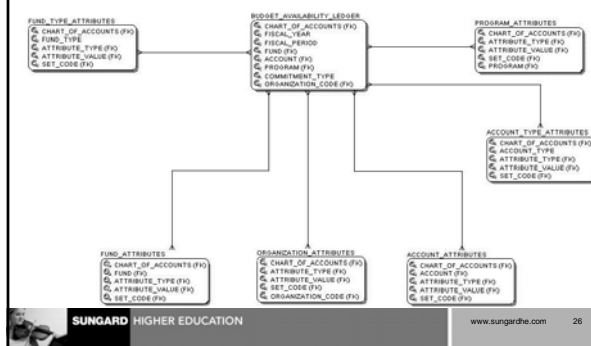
FUND_TYPE_ATTRIBUTES
CHART_OF_ACCOUNTS (FK)
FUND_TYPE
ATTRIBUTE_TYPE (FK)
ATTRIBUTE_VALUE (FK)
SET_CODE (FK)

BUDGET_AVAILABILITY_LEDGER
CHART_OF_ACCOUNTS (FK)
FISCAL_YEAR
FISCAL_PERIOD
FUND (FK)
ACCOUNT (FK)
PROGRAM (FK)
COMMITMENT_TYPE
ORGANIZATION_CODE (FK)

PROGRAM_ATTRIBUTES
CHART_OF_ACCOUNTS (FK)
ATTRIBUTE_TYPE (FK)
ATTRIBUTE_VALUE (FK)
SET_CODE (FK)
PROGRAM (FK)

ACCOUNT_TYPE_ATTRIBUTES
CHART_OF_ACCOUNTS (FK)
ACCOUNT_TYPE
ATTRIBUTE_TYPE (FK)
ATTRIBUTE_VALUE (FK)
SET_CODE (FK)

FUND_ATTRIBUTES
CHART_OF_ACCOUNTS (FK)
FUND (FK)
ATTRIBUTE_TYPE (FK)
ATTRIBUTE_VALUE (FK)
SET_CODE (FK)

ORGANIZATION_ATTRIBUTES
CHART_OF_ACCOUNTS (FK)
ATTRIBUTE_TYPE (FK)
ATTRIBUTE_VALUE (FK)
SET_CODE (FK)
ORGANIZATION_CODE (FK)

ACCOUNT_ATTRIBUTES
CHART_OF_ACCOUNTS (FK)
ACCOUNT (FK)
ATTRIBUTE_TYPE (FK)
ATTRIBUTE_VALUE (FK)
SET_CODE (FK)

SUNGARD HIGHER EDUCATION

www.sungardhe.com 26